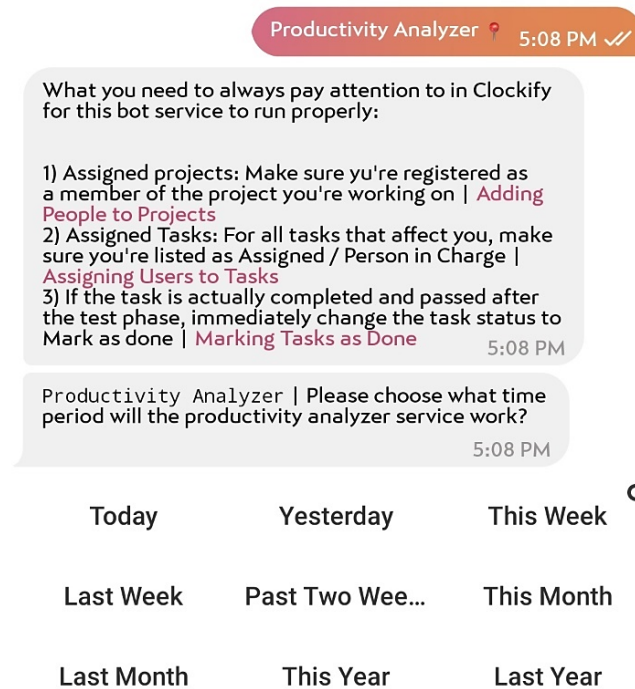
Productivity Analyzer 📍 5:08 PM

What you need to always pay attention to in Clockify for this bot service to run properly:

1) Assigned projects: Make sure yu're registered as a member of the project you're working on | Adding People to Projects
2) Assigned Tasks: For all tasks that affect you, make sure you're listed as Assigned / Person in Charge | Assigning Users to Tasks
3) If the task is actually completed and passed after the test phase, immediately change the task status to Mark as done | Marking Tasks as Done 5:08 PM

Productivity Analyzer | Please choose what time period will the productivity analyzer service work?
5:08 PM

| Today | Yesterday | This Week |
|---|---|---|
| Last Week | Past Two Wee... | This Month |
| Last Month | This Year | Last Year |